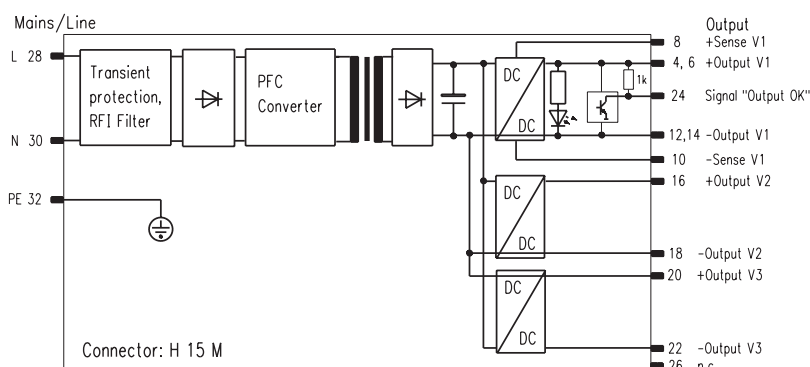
Mains/Line

L 28

N 30

PE 32

Transient protection, RFI Filter

PFC Converter

DC

DC

1k

DC

DC

DC

DC

Connector: H 15 M

Output

8 +Sense V1

4, 6 +Output V1

24 Signal "Output OK"

12,14 -Output V1

10 -Sense V1

16 +Output V2

18 -Output V2

20 +Output V3

22 -Output V3

26 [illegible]